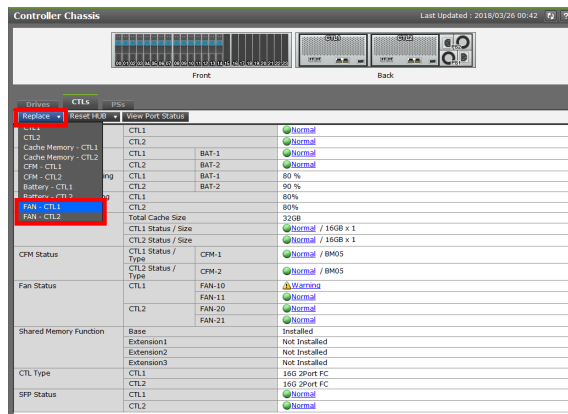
Controller Chassis

Last Updated : 2018/03/26 00:42

00 01 02 03 04 05 06 07 08 09 10 11 12 13 14 15 16 17 18 19 20 21 22 23

CTL1

CTL2

Front

Back

Drives

CTLs

PSs

Replace

Reset HUB

View Port Status

CTL1
CTL2
Cache Memory - CTL1
Cache Memory - CTL2
CFM - CTL1
CFM - CTL2
Battery - CTL1
Battery - CTL2
FAN - CTL1
FAN - CTL2

| | | | |
|---|---|---|---|
| | CTL1 | | Normal |
| | CTL2 | | Normal |
| | CTL1 | BAT-1 | Normal |
| | CTL2 | BAT-2 | Normal |
| ing | CTL1 | BAT-1 | 80 % |
| | CTL2 | BAT-2 | 90 % |
| | CTL1 | | 80% |
| | CTL2 | | 80% |
| | Total Cache Size | | 32GB |
| | CTL1 Status / Size | | Normal / 16GB x 1 |
| | CTL2 Status / Size | | Normal / 16GB x 1 |
| CFM Status | CTL1 Status / Type | CFM-1 | Normal / BM05 |
| | CTL2 Status / Type | CFM-2 | Normal / BM05 |
| Fan Status | CTL1 | FAN-10 | Warning |
| | | FAN-11 | Normal |
| | CTL2 | FAN-20 | Normal |
| | | FAN-21 | Normal |
| Shared Memory Function | Base | | Installed |
| | Extension1 | | Not Installed |
| | Extension2 | | Not Installed |
| | Extension3 | | Not Installed |
| CTL Type | CTL1 | | 16G 2Port FC |
| | CTL2 | | 16G 2Port FC |
| SFP Status | CTL1 | | Normal |
| | CTL2 | | Normal |